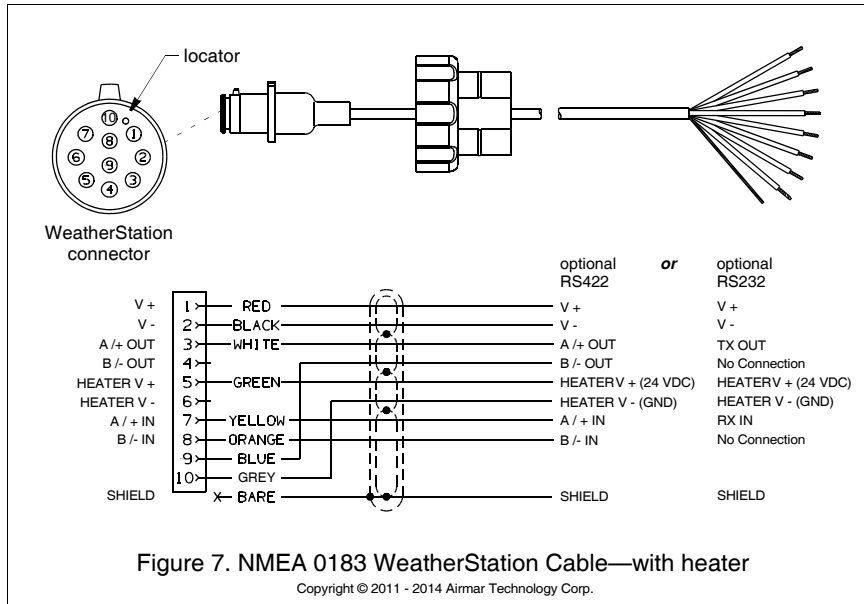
locator

10 8 1 7 9 2 6 5 3 4

WeatherStation connector

optional RS422 *or* optional RS232

| | Pin | Wire | RS422 | RS232 |
|---|---|---|---|---|
| V + | 1 | RED | V + | V + |
| V - | 2 | BLACK | V - | V - |
| A /+ OUT | 3 | WHITE | A /+ OUT | TX OUT |
| B /- OUT | 4 | | B /- OUT | No Connection |
| HEATER V + | 5 | GREEN | HEATER V + (24 VDC) | HEATER V + (24 VDC) |
| HEATER V - | 6 | | HEATER V - (GND) | HEATER V - (GND) |
| A / + IN | 7 | YELLOW | A / + IN | RX IN |
| B /- IN | 8 | ORANGE | B /- IN | No Connection |
| | 9 | BLUE | | |
| | 10 | GREY | | |
| SHIELD | X | BARE | SHIELD | SHIELD |

Figure 7. NMEA 0183 WeatherStation Cable—with heater

Copyright © 2011 - 2014 Airmar Technology Corp.